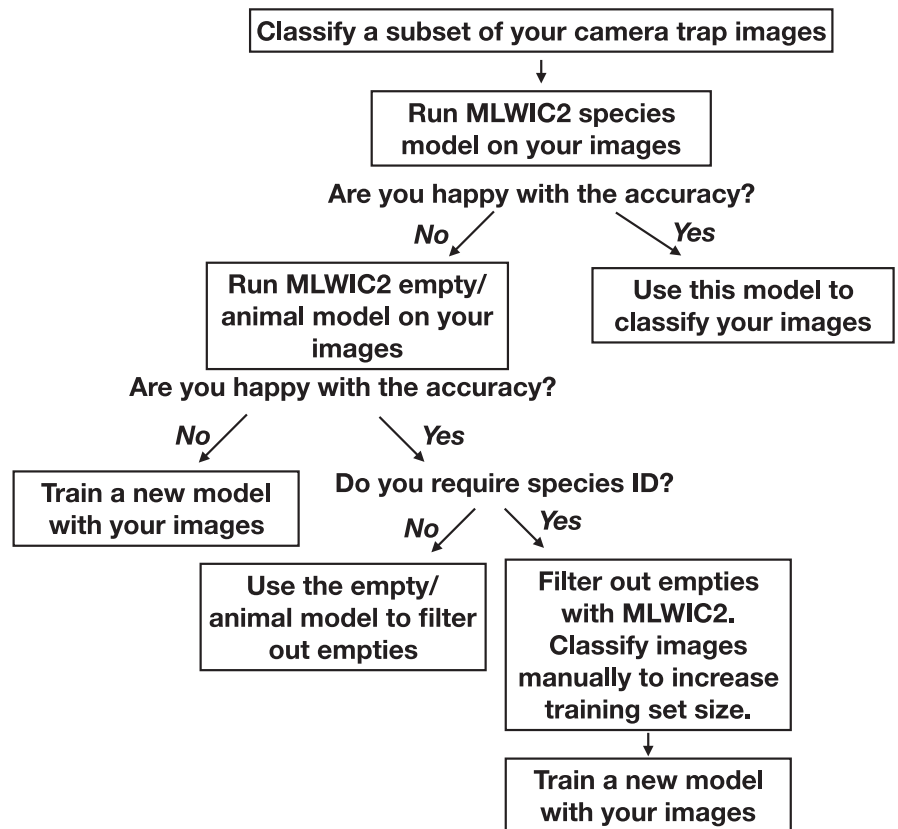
Classify a subset of your camera trap images

Run MLWIC2 species model on your images

Are you happy with the accuracy?

No

Yes

Run MLWIC2 empty/ animal model on your images

Use this model to classify your images

Are you happy with the accuracy?

No

Yes

Train a new model with your images

Do you require species ID?

No

Yes

Use the empty/ animal model to filter out empties

Filter out empties with MLWIC2. Classify images manually to increase training set size.

Train a new model with your images